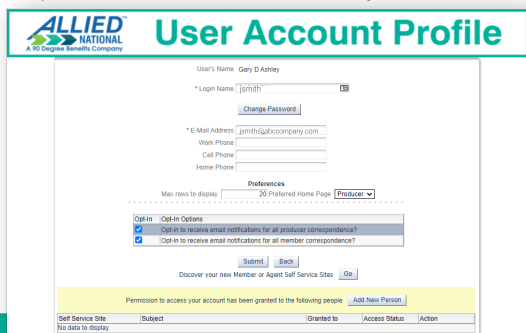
ALLIED NATIONAL
A 90 Degree Benefits Company

User Account Profile

User's Name Gary D Ashley

* Login Name jsmith

Change Password

* E-Mail Address jsmith@abccompany.com
Work Phone
Cell Phone
Home Phone

Preferences
Max rows to display 20 Preferred Home Page Producer

| Opt-In | Opt-In Options |
|---|---|
| ☑ | Opt-in to receive email notifications for all producer correspondence? |
| ☑ | Opt-in to receive email notifications for all member correspondence? |

Submit Back
Discover your new Member or Agent Self Service Sites Go

Permission to access your account has been granted to the following people Add New Person

| Self Service Site | Subject | Granted to | Access Status | Action |
|---|---|---|---|---|
| No data to display. | | | | |